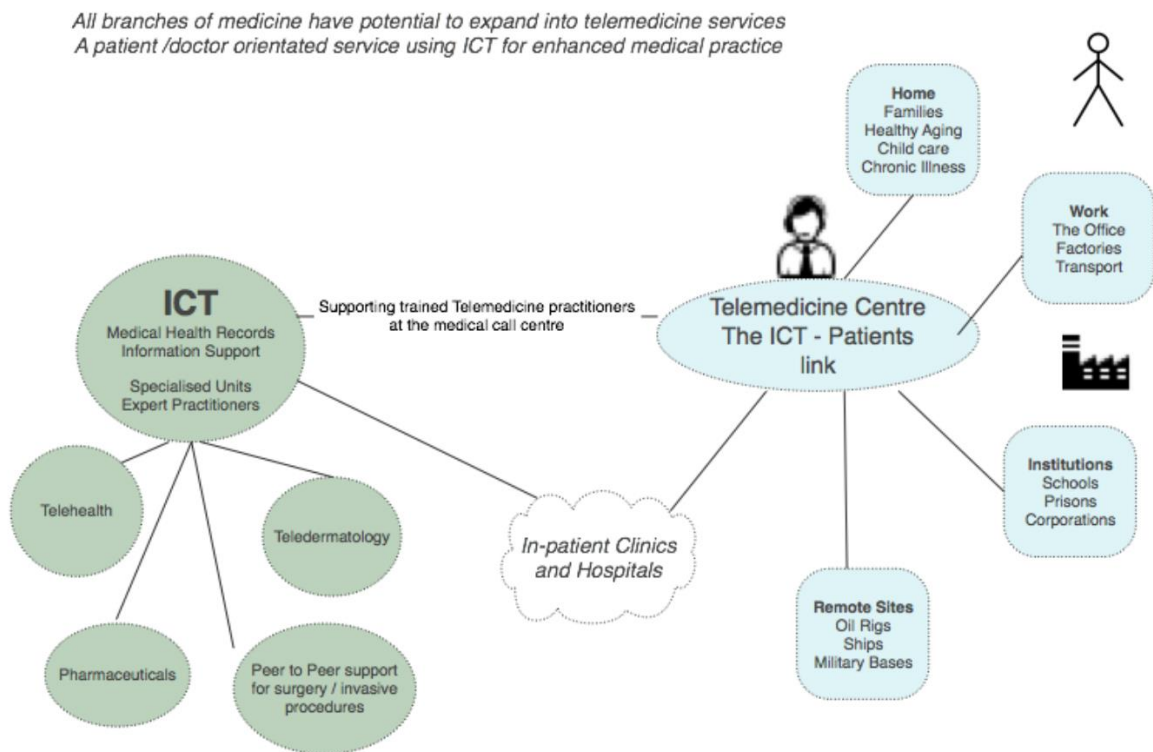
All branches of medicine have potential to expand into telemedicine services
A patient /doctor orientated service using ICT for enhanced medical practice

Home
Families
Healthy Aging
Child care
Chronic Illness

Work
The Office
Factories
Transport

ICT
Medical Health Records
Information Support

Specialised Units
Expert Practitioners

Supporting trained Telemedicine practitioners at the medical call centre

Telemedicine Centre
The ICT - Patients link

Institutions
Schools
Prisons
Corporations

Telehealth

Teledermatology

In-patient Clinics and Hospitals

Remote Sites
Oil Rigs
Ships
Military Bases

Pharmaceuticals

Peer to Peer support for surgery / invasive procedures